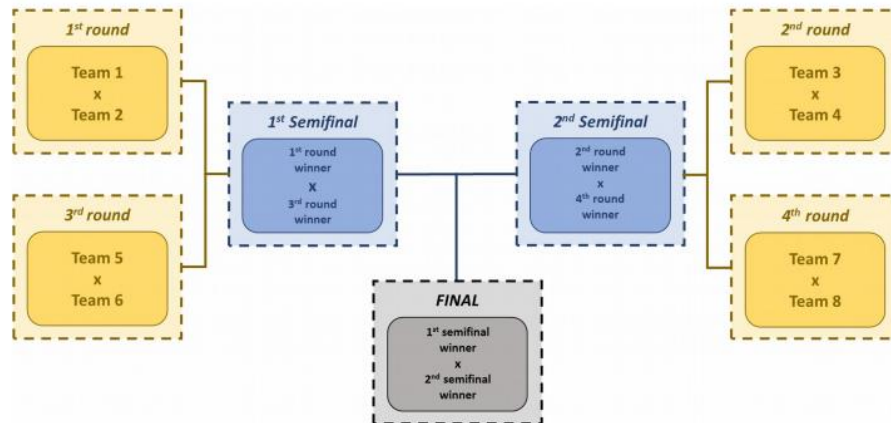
1$^{st}$ round

Team 1
x
Team 2

3$^{rd}$ round

Team 5
x
Team 6

1$^{st}$ Semifinal

1$^{st}$ round winner
x
3$^{rd}$ round winner

FINAL

1$^{st}$ semifinal winner
x
2$^{nd}$ semifinal winner

2$^{nd}$ Semifinal

2$^{nd}$ round winner
x
4$^{th}$ round winner

2$^{nd}$ round

Team 3
x
Team 4

4$^{th}$ round

Team 7
x
Team 8